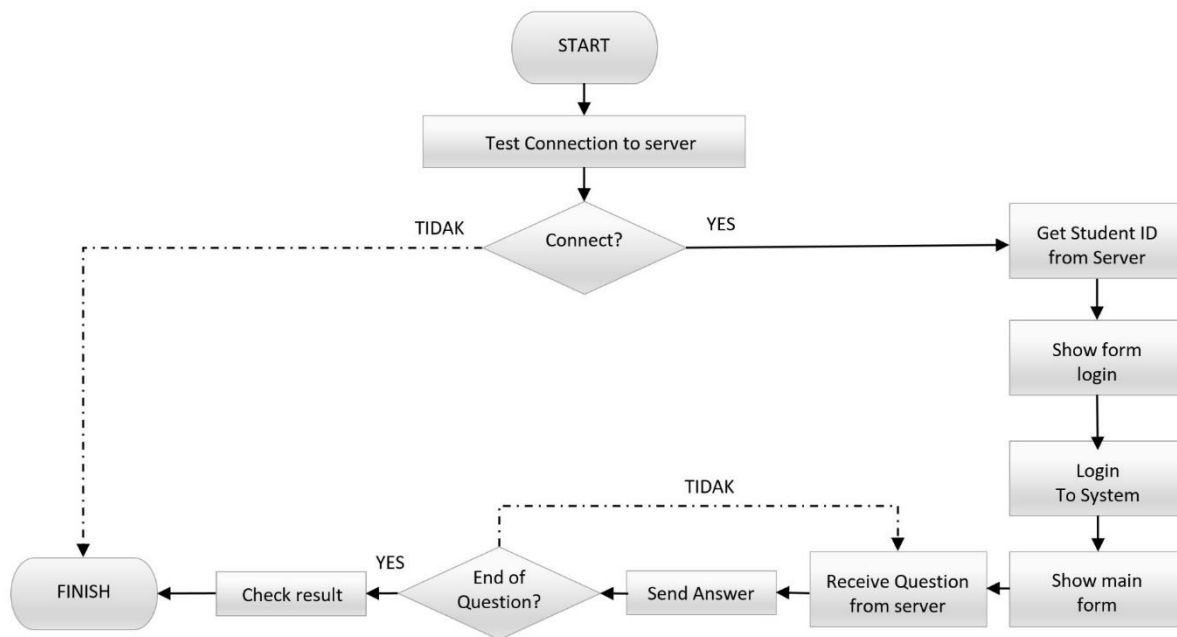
START

Test Connection to server

TIDAK

Connect?

YES

Get Student ID from Server

Show form login

Login To System

Show main form

Receive Question from server

Send Answer

End of Question?

TIDAK

YES

Check result

FINISH